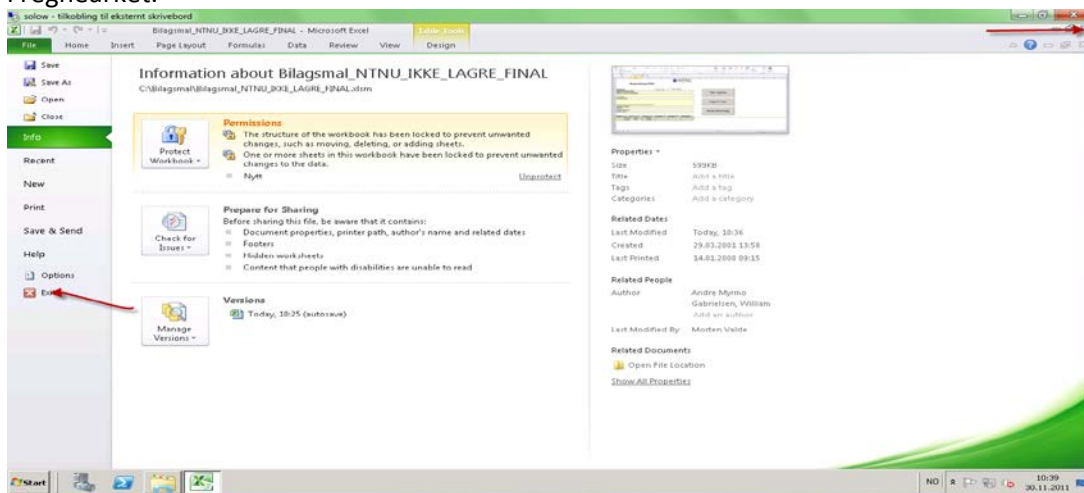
regnearket.

solow - tilkobling til eksternt skrivebord

Bilagsmal_NTNU_IKKE_LAGRE_FINAL - Microsoft Excel

Table Tools

File Home Insert Page Layout Formulas Data Review View Design

Save
Save As
Open
Close
Info
Recent
New
Print
Save & Send
Help
Options
Exit

Information about Bilagsmal_NTNU_IKKE_LAGRE_FINAL
C:\Bilagsmal\Bilagsmal_NTNU_IKKE_LAGRE_FINAL.xlsm

Protect Workbook
Permissions
The structure of the workbook has been locked to prevent unwanted changes, such as moving, deleting, or adding sheets.
One or more sheets in this workbook have been locked to prevent unwanted changes to the data.
Nytt
Unprotect

Check for Issues
Prepare for Sharing
Before sharing this file, be aware that it contains:
Document properties, printer path, author's name and related dates
Footers
Hidden worksheets
Content that people with disabilities are unable to read

Manage Versions
Versions
Today, 10:25 (autosave)

Properties
Size 599KB
Title Add a title
Tags Add a tag
Categories Add a category

Related Dates
Last Modified Today, 10:36
Created 29.03.2001 13:58
Last Printed 14.01.2008 09:15

Related People
Author Andre Myrmo
Gabrielsen, William
Add an author
Last Modified By Morten Valde

Related Documents
Open File Location
Show All Properties

Start

NO 10:39 30.11.2011